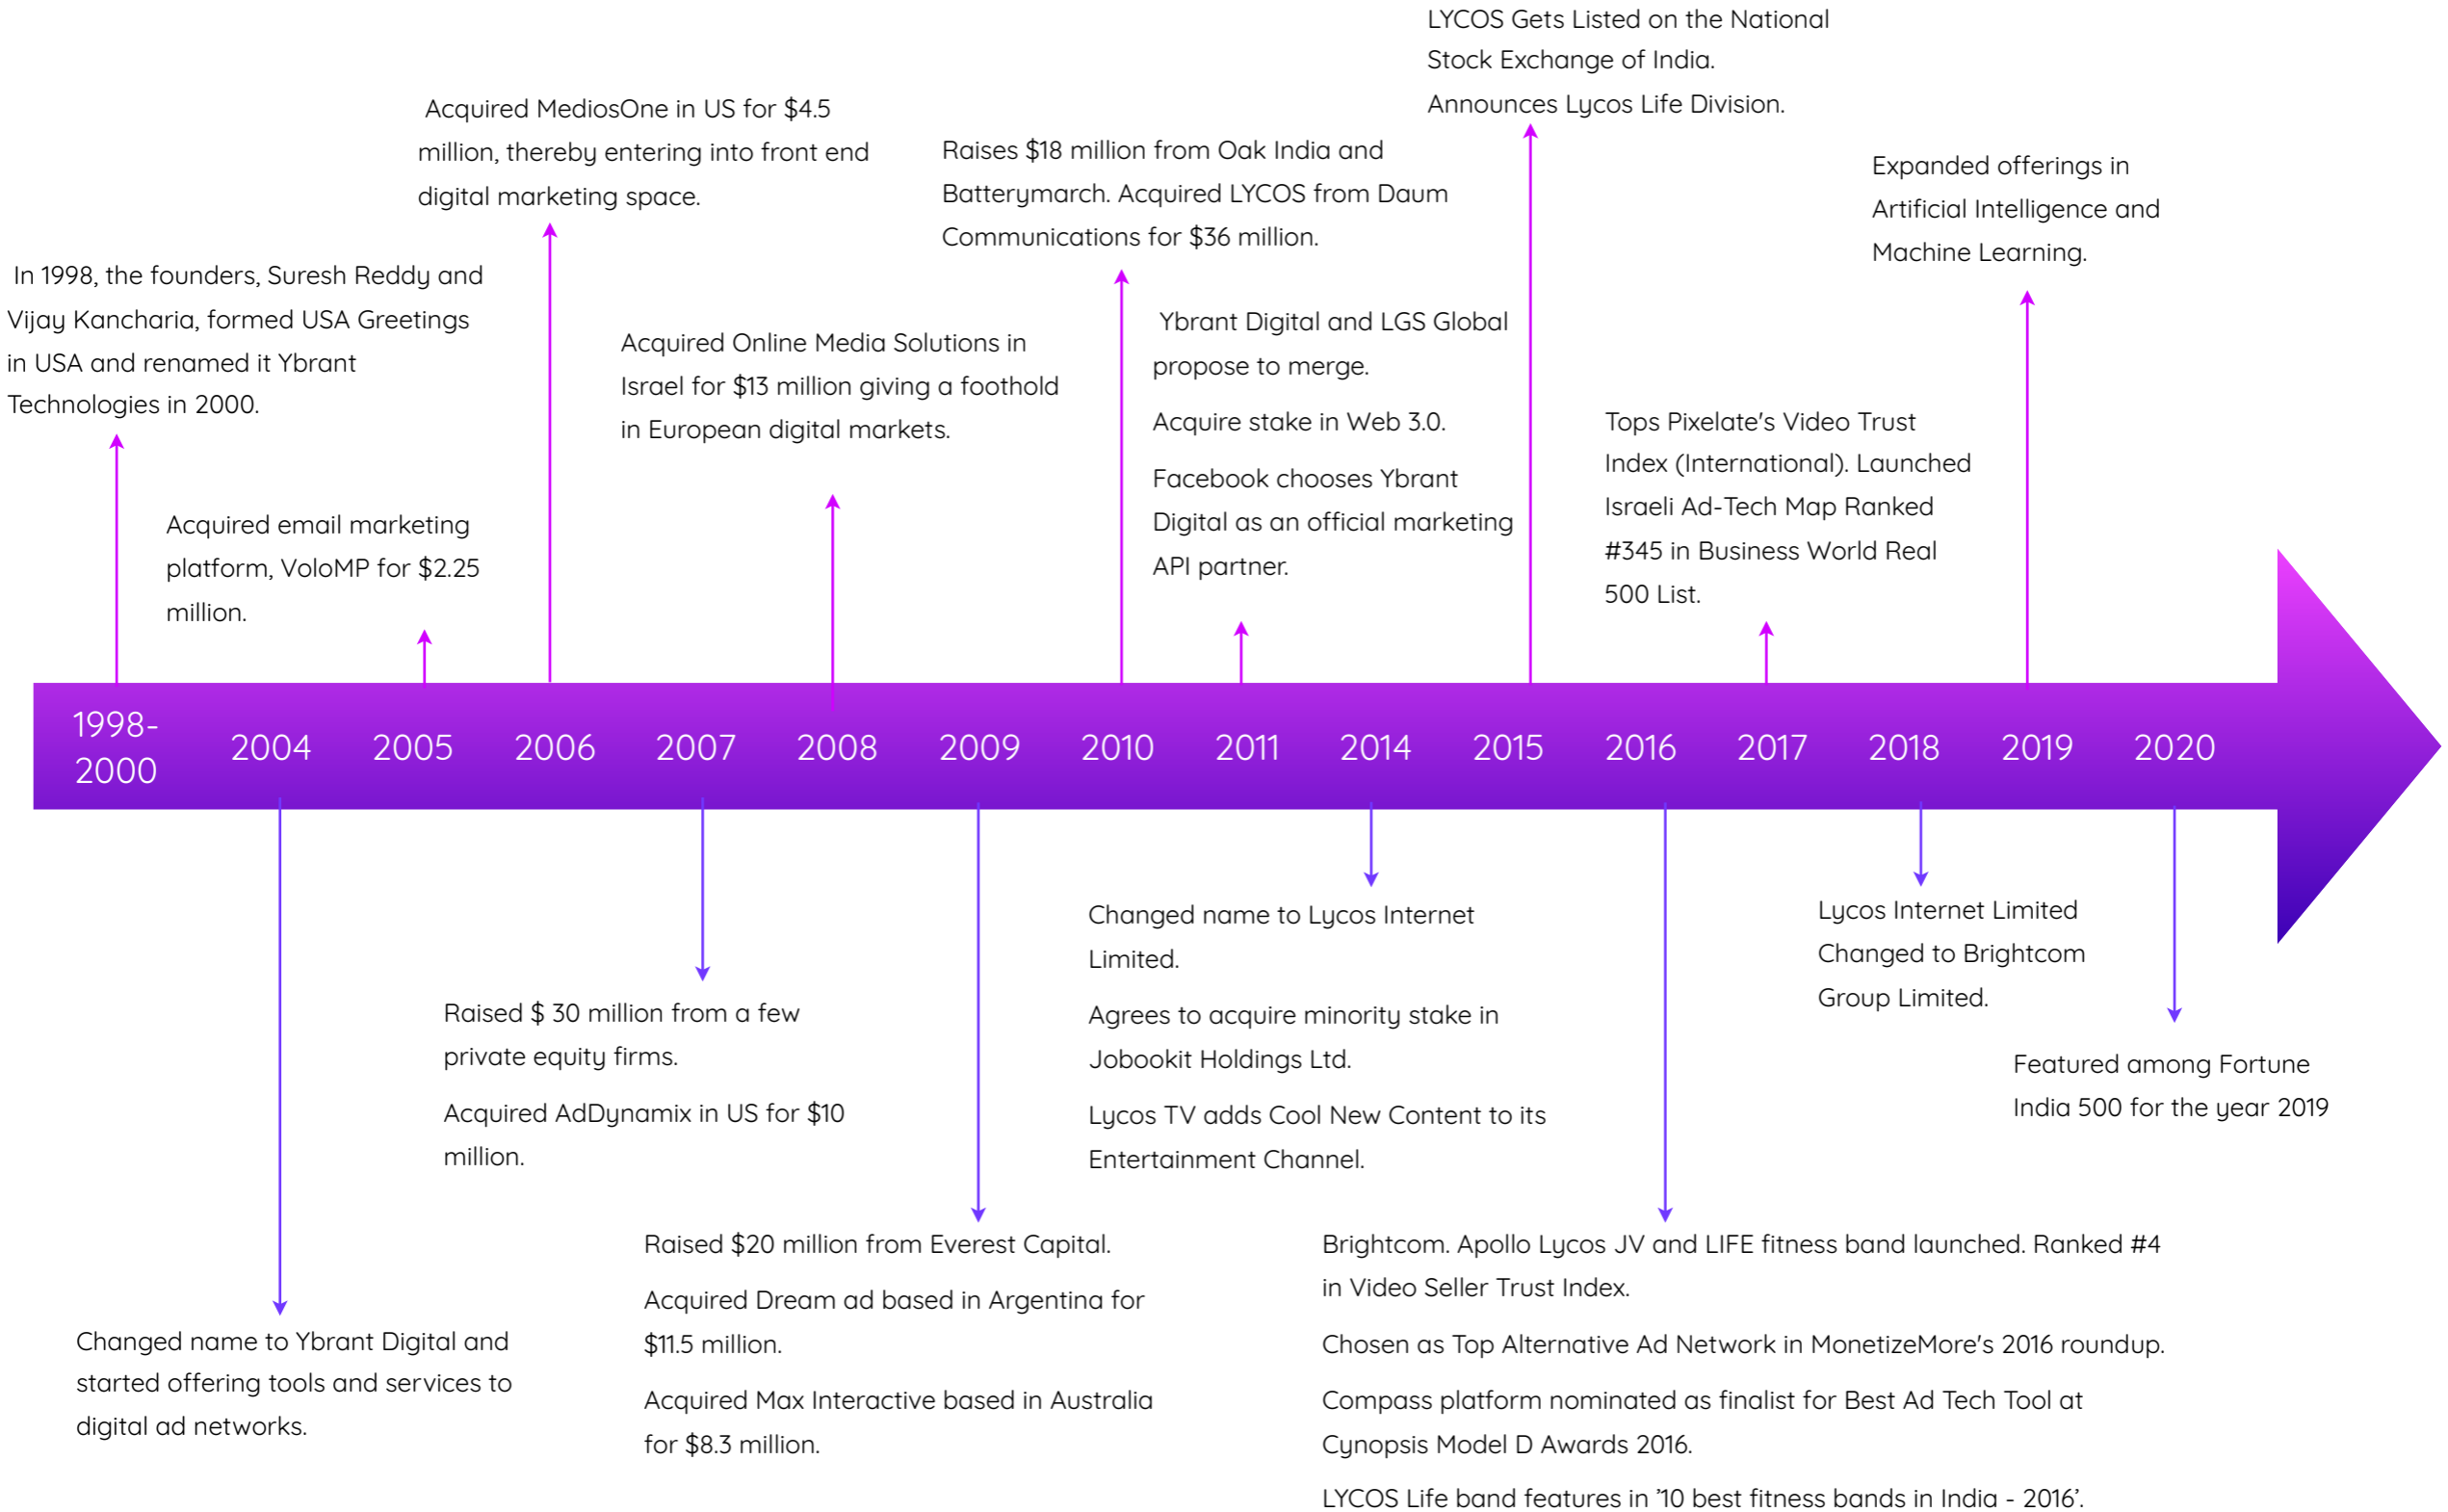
LYCOS Gets Listed on the National Stock Exchange of India.

Announces Lycos Life Division.

Acquired MediosOne in US for $4.5 million, thereby entering into front end digital marketing space.

Raises $18 million from Oak India and Batterymarch. Acquired LYCOS from Daum Communications for $36 million.

Expanded offerings in Artificial Intelligence and Machine Learning.

In 1998, the founders, Suresh Reddy and Vijay Kancharia, formed USA Greetings in USA and renamed it Ybrant Technologies in 2000.

Acquired Online Media Solutions in Israel for $13 million giving a foothold in European digital markets.

Ybrant Digital and LGS Global propose to merge.

Acquire stake in Web 3.0.

Facebook chooses Ybrant Digital as an official marketing API partner.

Tops Pixelate's Video Trust Index (International). Launched Israeli Ad-Tech Map Ranked #345 in Business World Real 500 List.

Acquired email marketing platform, VoloMP for $2.25 million.

1998-2000

2004

2005

2006

2007

2008

2009

2010

2011

2014

2015

2016

2017

2018

2019

2020

Changed name to Lycos Internet Limited.

Agrees to acquire minority stake in Jobookit Holdings Ltd.

Lycos TV adds Cool New Content to its Entertainment Channel.

Lycos Internet Limited Changed to Brightcom Group Limited.

Raised $ 30 million from a few private equity firms.

Acquired AdDynamix in US for $10 million.

Featured among Fortune India 500 for the year 2019

Raised $20 million from Everest Capital.

Acquired Dream ad based in Argentina for $11.5 million.

Acquired Max Interactive based in Australia for $8.3 million.

Brightcom. Apollo Lycos JV and LIFE fitness band launched. Ranked #4 in Video Seller Trust Index.

Chosen as Top Alternative Ad Network in MonetizeMore's 2016 roundup.

Compass platform nominated as finalist for Best Ad Tech Tool at Cynopsis Model D Awards 2016.

LYCOS Life band features in '10 best fitness bands in India - 2016'.

Changed name to Ybrant Digital and started offering tools and services to digital ad networks.